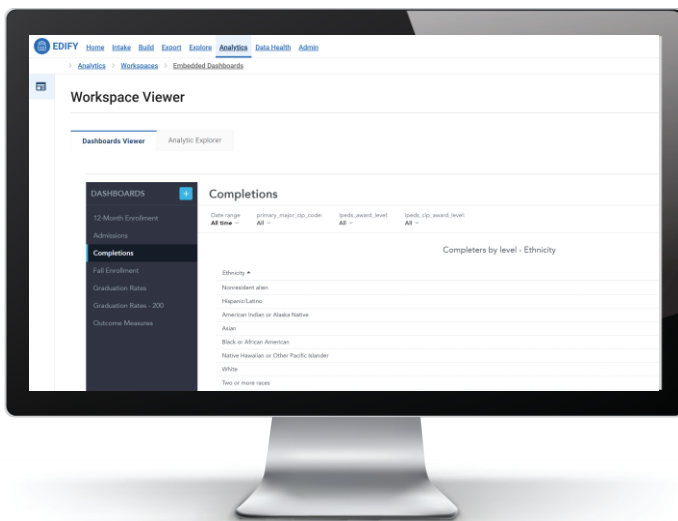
EDIFY Home Intake Build Export Explore Analytics Data Health Admin

> Analytics > Workspaces > Embedded Dashboards

Workspace Viewer

Dashboards Viewer Analytic Explorer

DASHBOARDS +

12-Month Enrollment
Admissions
Completions
Fall Enrollment
Graduation Rates
Graduation Rates - 200
Outcome Measures

Completions

Date range
All time

primary_major_cip_code:
All

ipeds_award_level:
All

ipeds_cip_award_level:
All

Completers by level - Ethnicity

Ethnicity
Nonresident alien
Hispanic/Latino
American Indian or Alaska Native
Asian
Black or African American
Native Hawaiian or Other Pacific Islander
White
Two or more races